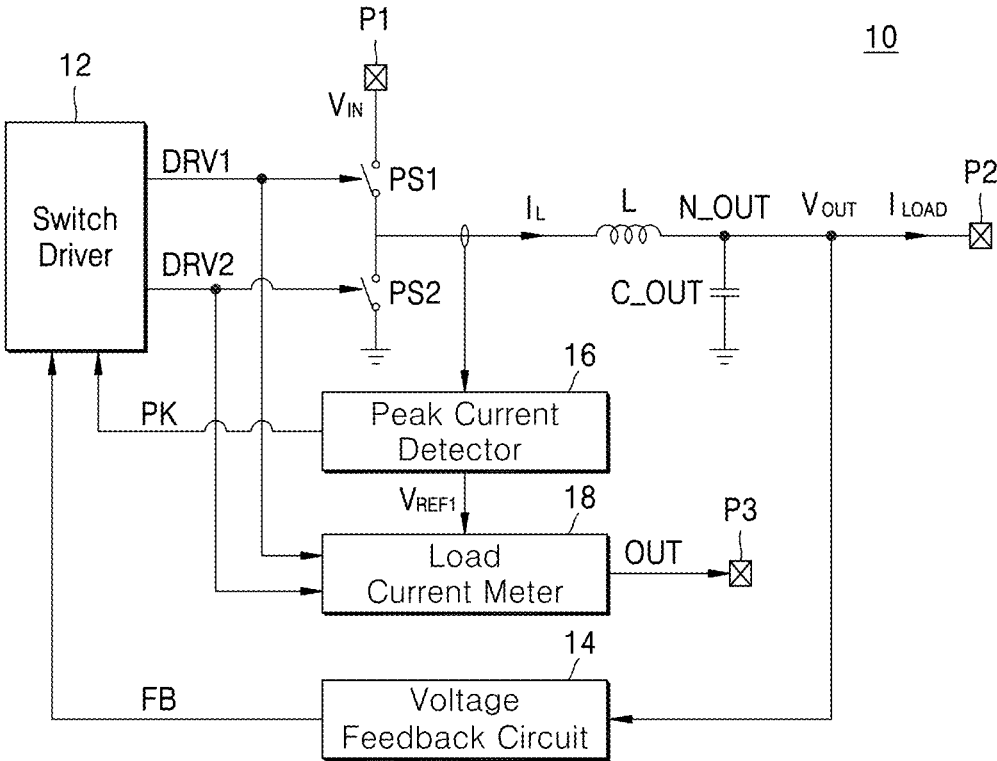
P1

10

12

$V_{IN}$

Switch Driver

DRV1

PS1

$I_L$

L

N_OUT

$V_{OUT}$

$I_{LOAD}$

P2

DRV2

PS2

C_OUT

16

PK

Peak Current Detector

$V_{REF1}$

18

P3

Load Current Meter

OUT

14

FB

Voltage Feedback Circuit